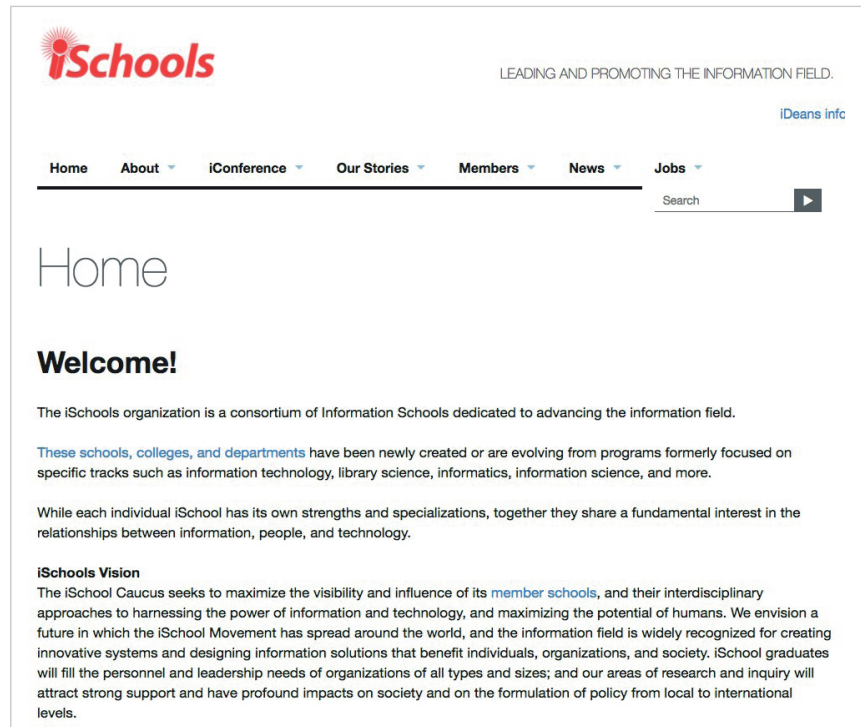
iSchools

LEADING AND PROMOTING THE INFORMATION FIELD.

iDeans info

Home About iConference Our Stories Members News Jobs

Search

Home

Welcome!

The iSchools organization is a consortium of Information Schools dedicated to advancing the information field.

These schools, colleges, and departments have been newly created or are evolving from programs formerly focused on specific tracks such as information technology, library science, informatics, information science, and more.

While each individual iSchool has its own strengths and specializations, together they share a fundamental interest in the relationships between information, people, and technology.

iSchools Vision
The iSchool Caucus seeks to maximize the visibility and influence of its member schools, and their interdisciplinary approaches to harnessing the power of information and technology, and maximizing the potential of humans. We envision a future in which the iSchool Movement has spread around the world, and the information field is widely recognized for creating innovative systems and designing information solutions that benefit individuals, organizations, and society. iSchool graduates will fill the personnel and leadership needs of organizations of all types and sizes; and our areas of research and inquiry will attract strong support and have profound impacts on society and on the formulation of policy from local to international levels.